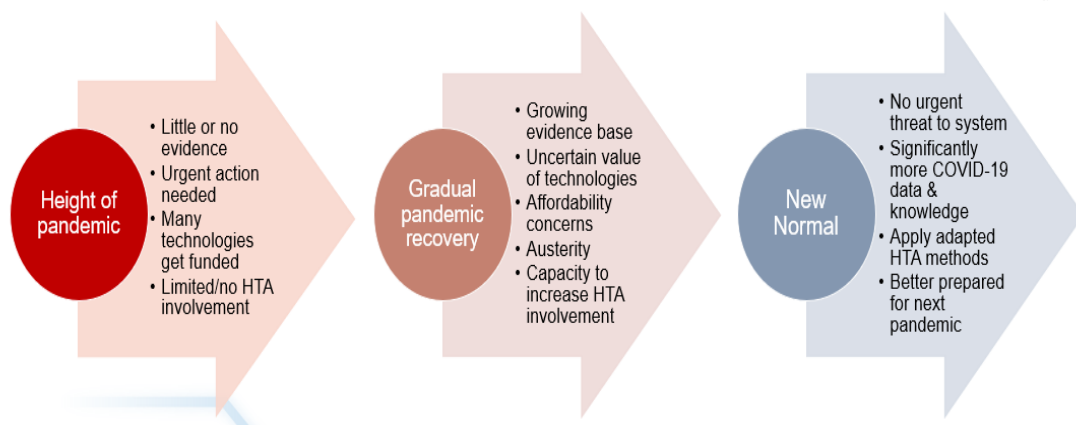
Height of pandemic

- Little or no evidence
- Urgent action needed
- Many technologies get funded
- Limited/no HTA involvement

Gradual pandemic recovery

- Growing evidence base
- Uncertain value of technologies
- Affordability concerns
- Austerity
- Capacity to increase HTA involvement

New Normal

- No urgent threat to system
- Significantly more COVID-19 data & knowledge
- Apply adapted HTA methods
- Better prepared for next pandemic